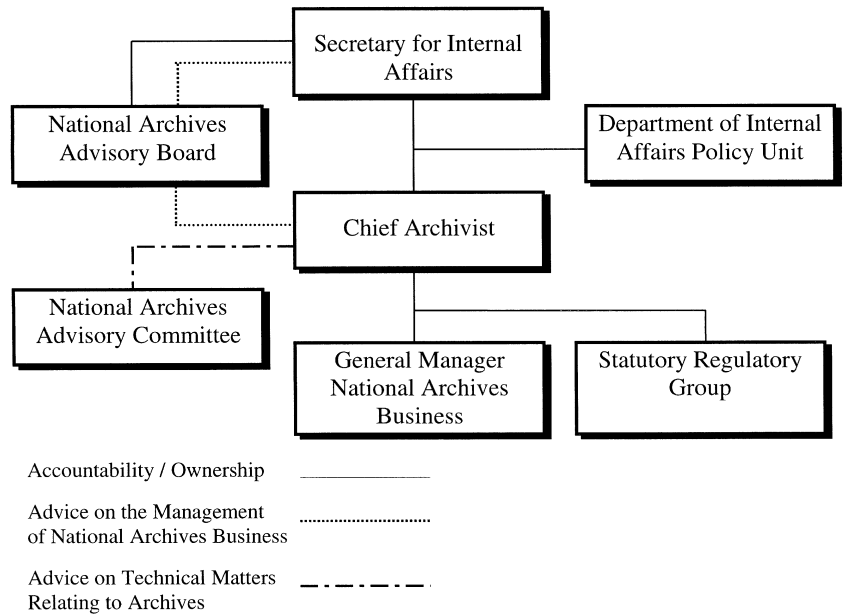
Secretary for Internal Affairs

National Archives Advisory Board

Department of Internal Affairs Policy Unit

Chief Archivist

National Archives Advisory Committee

General Manager National Archives Business

Statutory Regulatory Group

Accountability / Ownership

Advice on the Management of National Archives Business

Advice on Technical Matters Relating to Archives